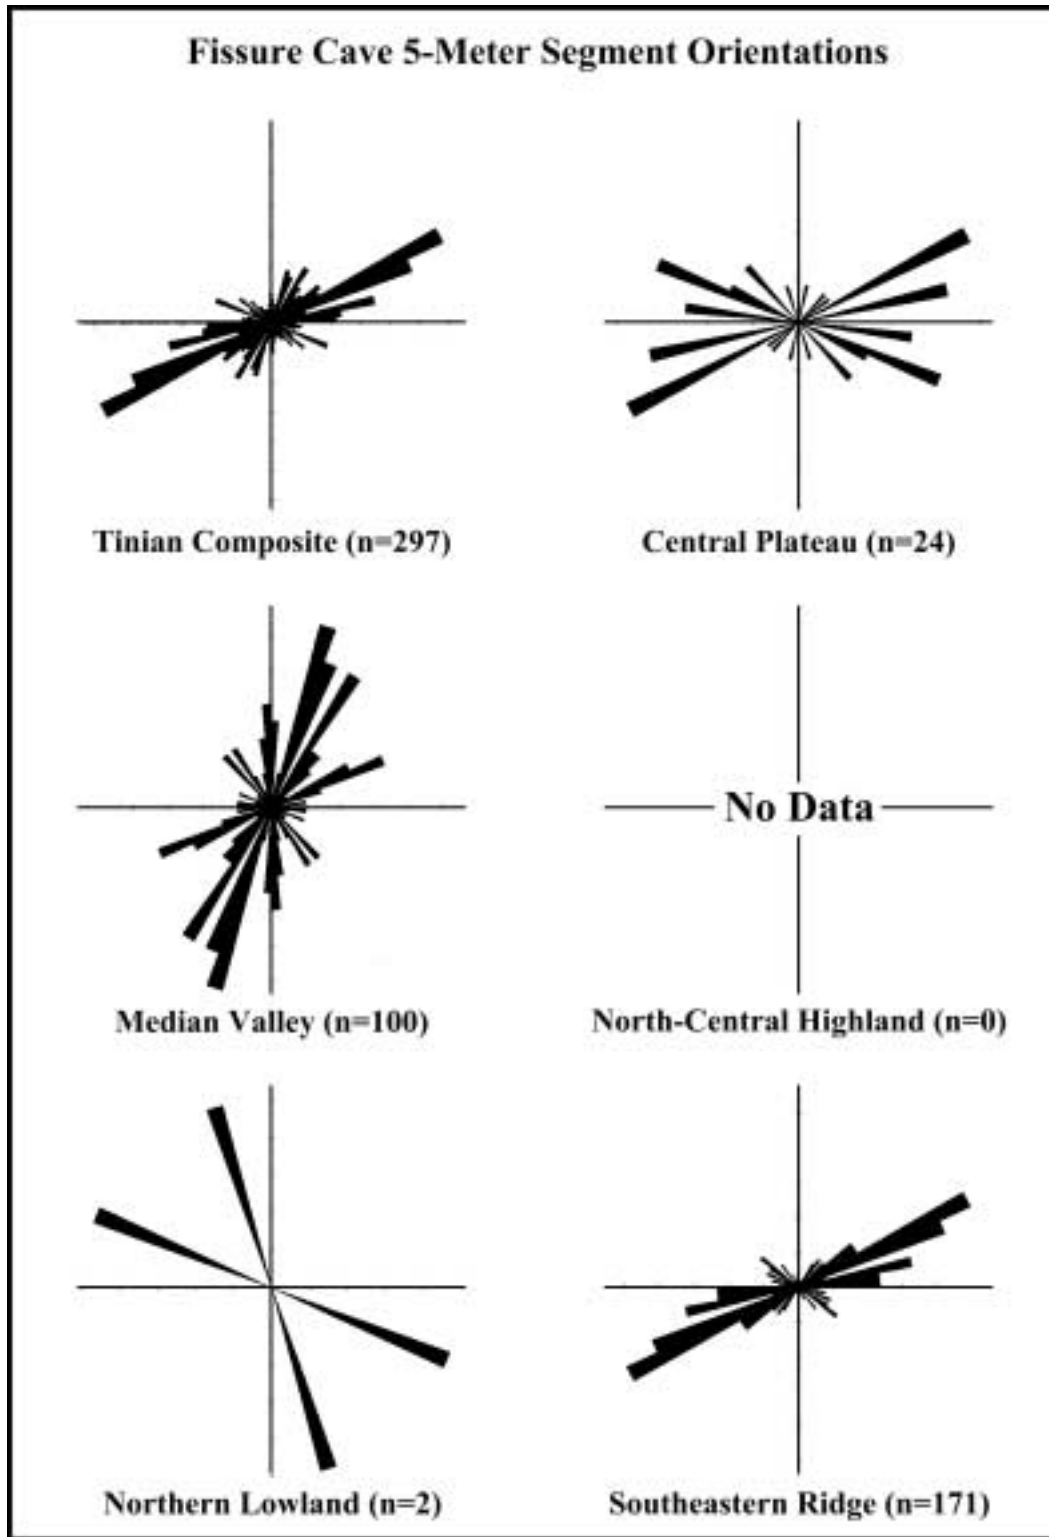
Fissure Cave 5-Meter Segment Orientations

Tinian Composite (n=297)

Central Plateau (n=24)

Median Valley (n=100)

No Data

North-Central Highland (n=0)

Northern Lowland (n=2)

Southeastern Ridge (n=171)